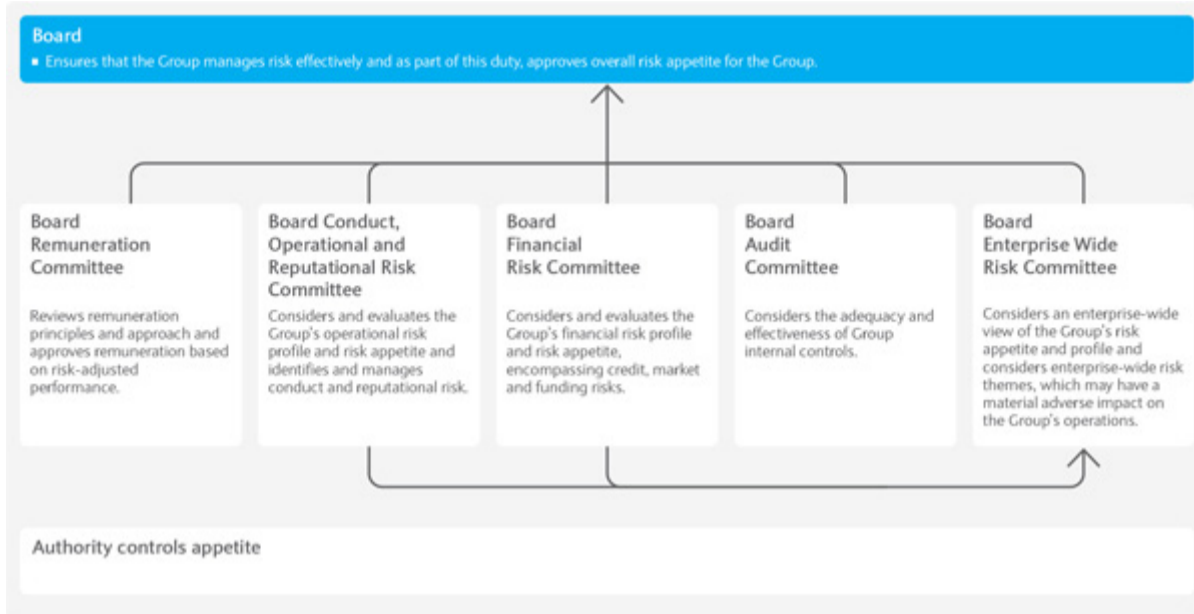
Board
■ Ensures that the Group manages risk effectively and as part of this duty, approves overall risk appetite for the Group.

Board Remuneration Committee

Reviews remuneration principles and approach and approves remuneration based on risk-adjusted performance.

Board Conduct, Operational and Reputational Risk Committee

Considers and evaluates the Group's operational risk profile and risk appetite and identifies and manages conduct and reputational risk.

Board Financial Risk Committee

Considers and evaluates the Group's financial risk profile and risk appetite, encompassing credit, market and funding risks.

Board Audit Committee

Considers the adequacy and effectiveness of Group internal controls.

Board Enterprise Wide Risk Committee

Considers an enterprise-wide view of the Group's risk appetite and profile and considers enterprise-wide risk themes, which may have a material adverse impact on the Group's operations.

Authority controls appetite